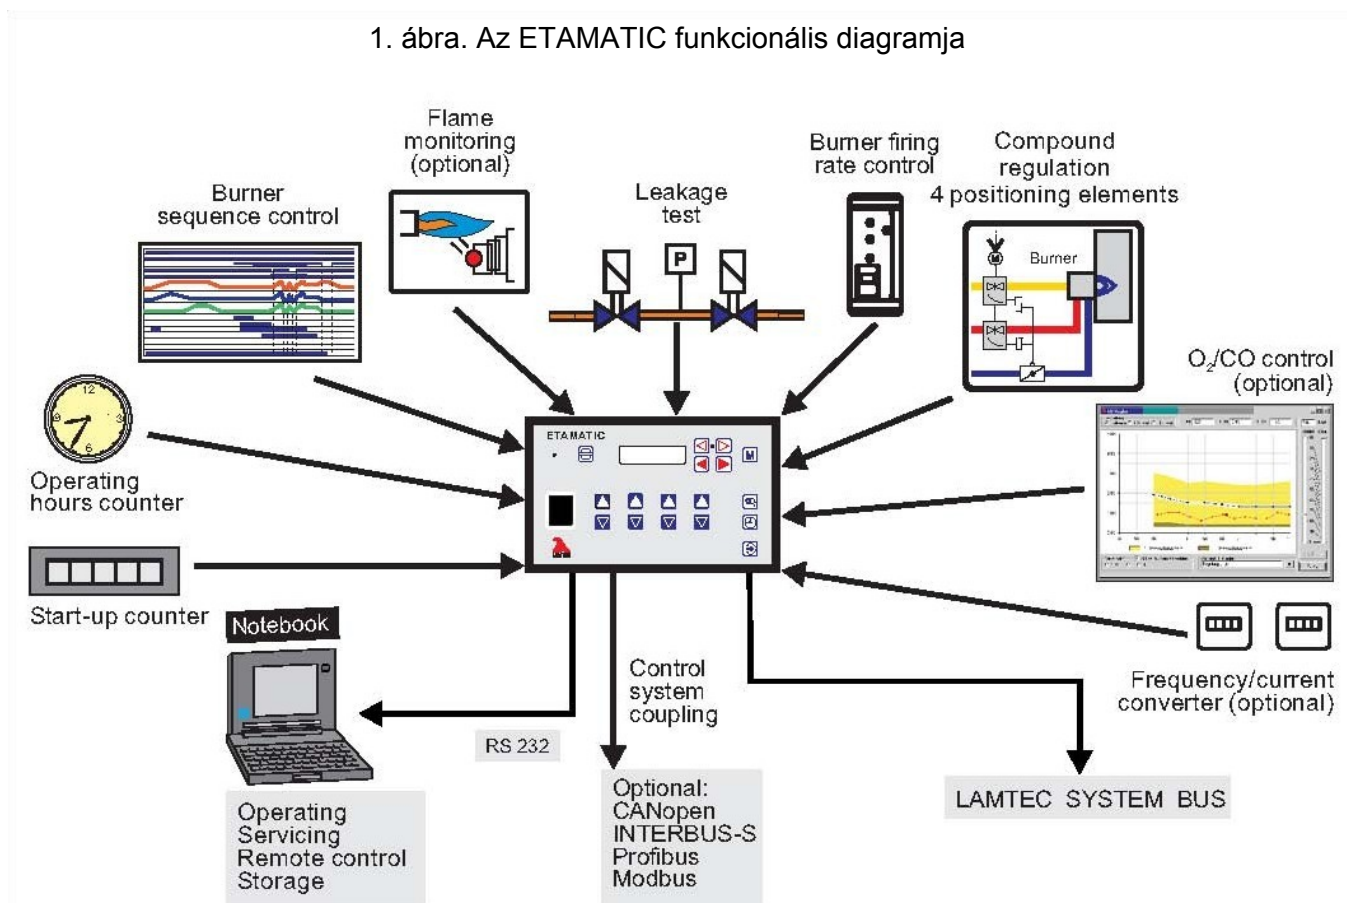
1. ábra. Az ETAMATIC funkcionális diagramja

Burner sequence control

Flame monitoring (optional)

Leakage test

P

Burner firing rate control

Compound regulation 4 positioning elements

Burner

M

O$_2$/CO control (optional)

Operating hours counter

ETAMATIC

M

Start-up counter

Notebook

RS 232

Control system coupling

Frequency/current converter (optional)

Operating
Servicing
Remote control
Storage

Optional:
CANopen
INTERBUS-S
Profibus
Modbus

LAMTEC SYSTEM BUS